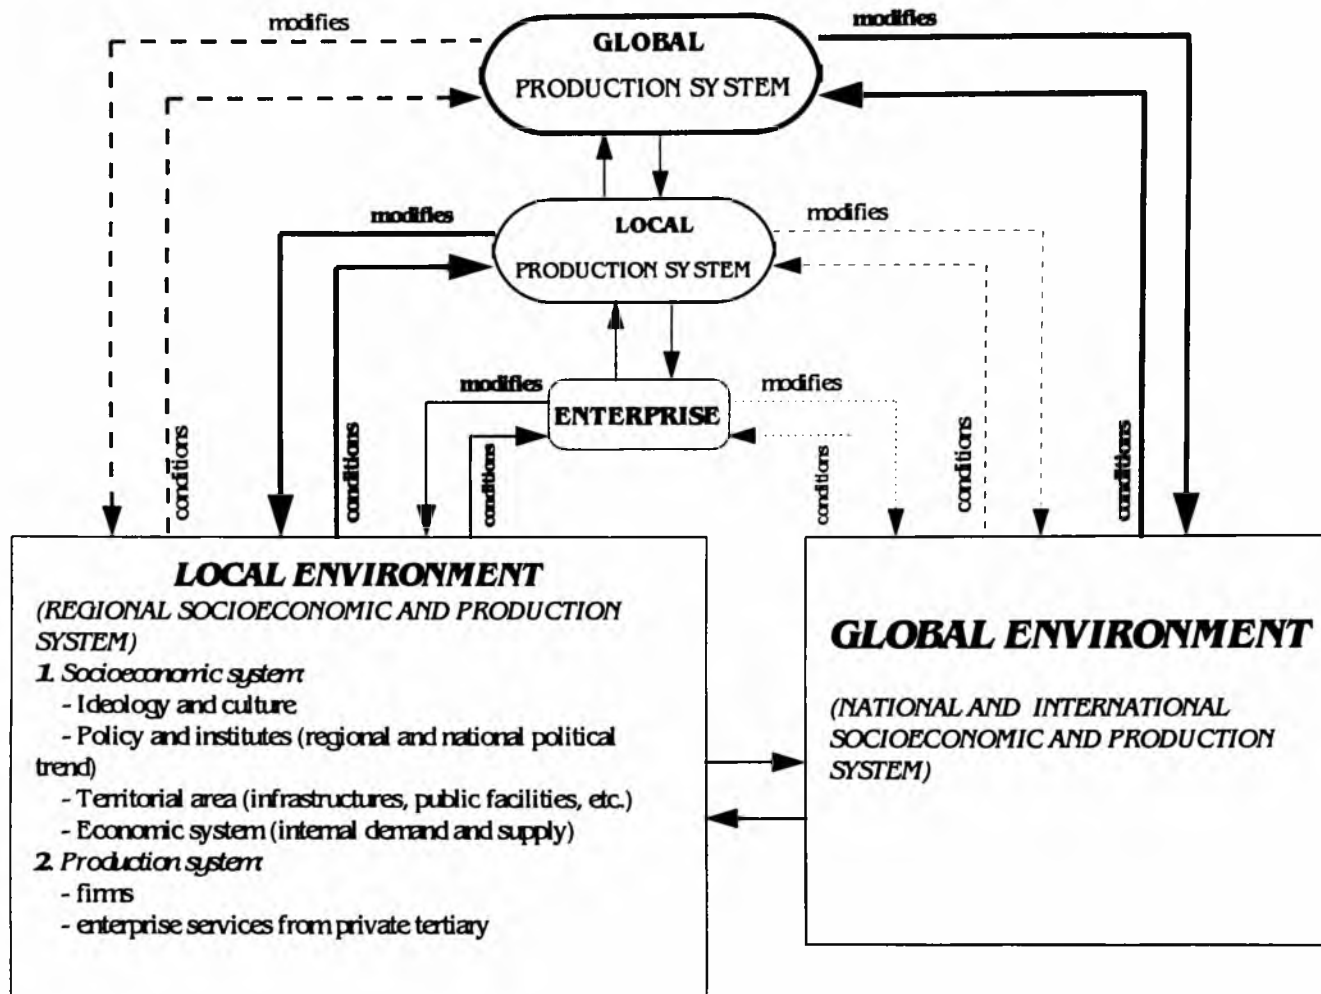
modifies

modifies

GLOBAL

PRODUCTION SYSTEM

modifies

LOCAL

PRODUCTION SYSTEM

modifies

modifies

ENTERPRISE

modifies

conditions

conditions

conditions

conditions

conditions

conditions

LOCAL ENVIRONMENT

(REGIONAL SOCIOECONOMIC AND PRODUCTION SYSTEM)

1. Socioeconomic system

- Ideology and culture

- Policy and institutes (regional and national political trend)

- Territorial area (infrastructures, public facilities, etc.)

- Economic system (internal demand and supply)

2. Production system

- firms

- enterprise services from private tertiary

GLOBAL ENVIRONMENT

(NATIONAL AND INTERNATIONAL SOCIOECONOMIC AND PRODUCTION SYSTEM)